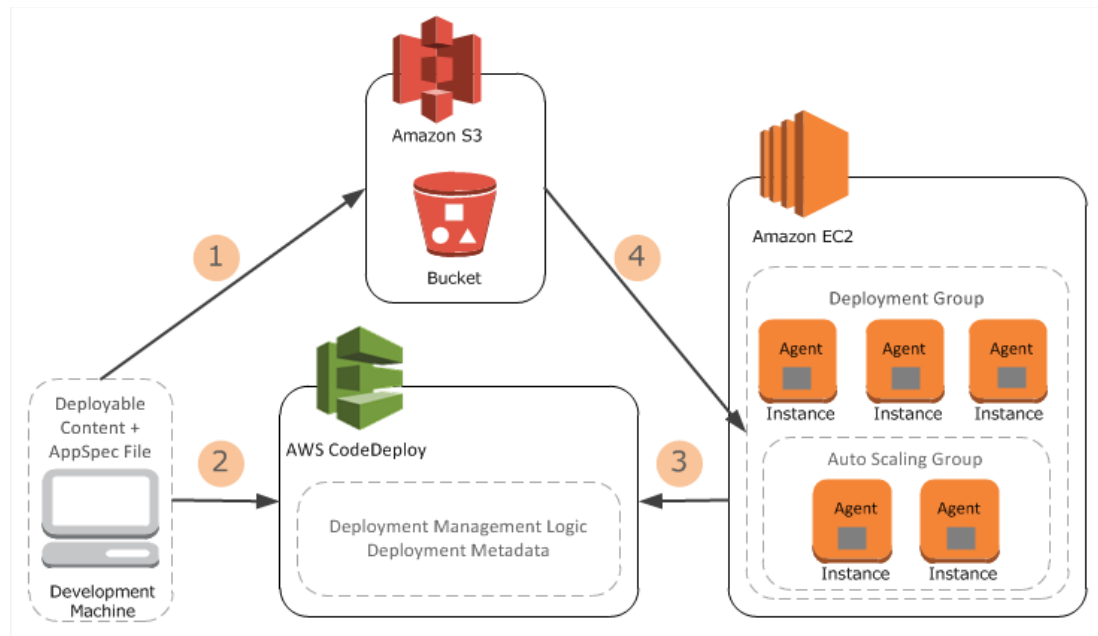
Amazon S3

Bucket

1

4

Amazon EC2

Deployment Group

Agent
Instance

Agent
Instance

Agent
Instance

Deployable Content + AppSpec File

2

AWS CodeDeploy

3

Auto Scaling Group

Agent
Instance

Agent
Instance

Deployment Management Logic
Deployment Metadata

Development Machine